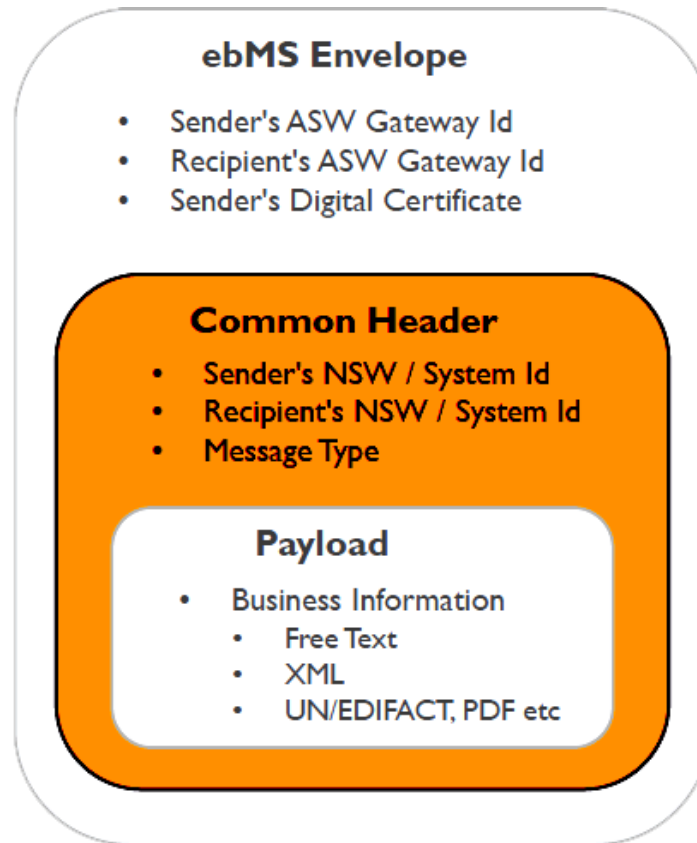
ebMS Envelope

- Sender's ASW Gateway Id
- Recipient's ASW Gateway Id
- Sender's Digital Certificate

Common Header

- Sender's NSW / System Id
- Recipient's NSW / System Id
- Message Type

Payload

- Business Information
  - Free Text
  - XML
  - UN/EDIFACT, PDF etc